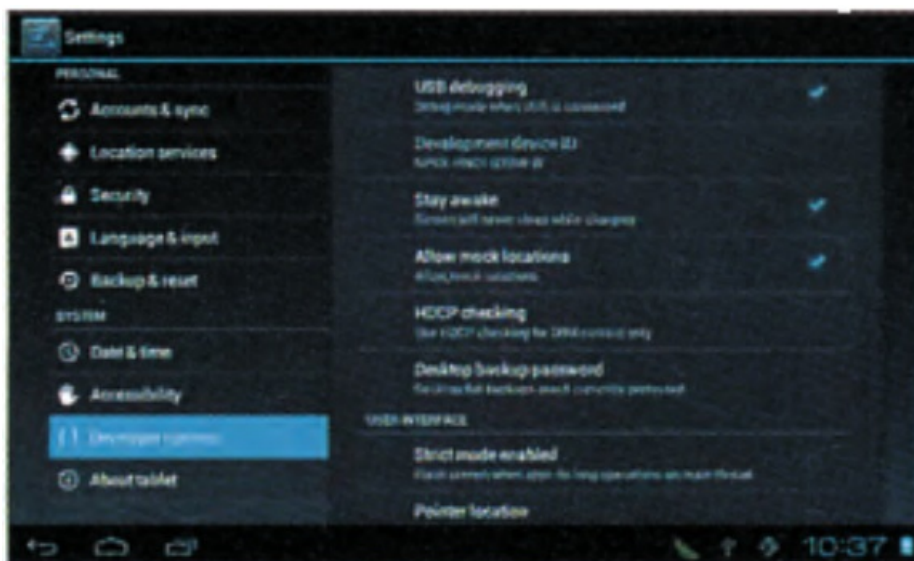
Settings

PERSONAL

Accounts & sync

Location services

Security

Language & input

Backup & reset

SYSTEM

Date & time

Accessibility

Developer options

About tablet

USB debugging

Debug mode when USB is connected

Development device ID

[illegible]

Stay awake

Screen will never sleep while charging

Allow mock locations

Allow mock locations

HDCP checking

Use HDCP checking for DRM content only

Desktop backup password

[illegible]

USER INTERFACE

Strict mode enabled

Flash screen when apps do long operations on main thread

Pointer location

10:37